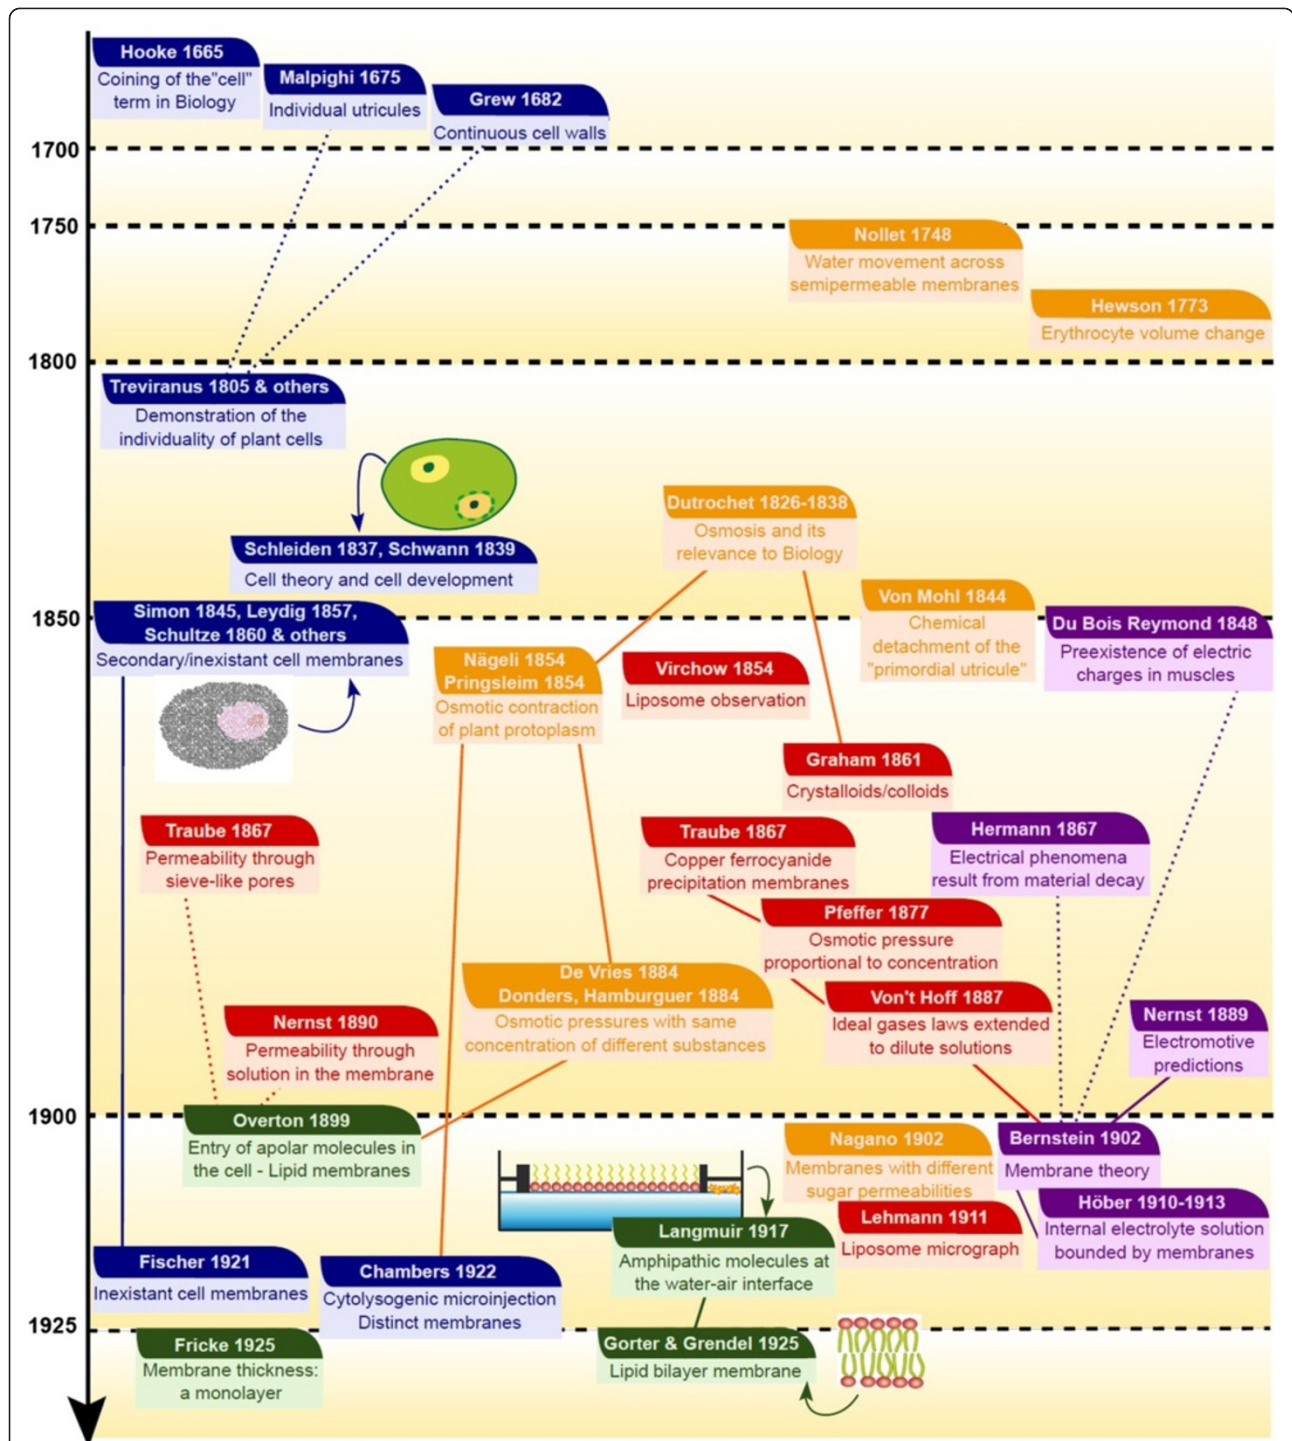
1700

1750

1800

1850

1900

1925

Hooke 1665
Coining of the"cell" term in Biology

Malpighi 1675
Individual utricules

Grew 1682
Continuous cell walls

Nollet 1748
Water movement across semipermeable membranes

Hewson 1773
Erythrocyte volume change

Treviranus 1805 & others
Demonstration of the individuality of plant cells

Dutrochet 1826-1838
Osmosis and its relevance to Biology

Schleiden 1837, Schwann 1839
Cell theory and cell development

Von Mohl 1844
Chemical detachment of the "primordial utricule"

Simon 1845, Leydig 1857, Schultze 1860 & others
Secondary/inexistant cell membranes

Du Bois Reymond 1848
Preexistence of electric charges in muscles

Nägeli 1854
Pringsleim 1854
Osmotic contraction of plant protoplasm

Virchow 1854
Liposome observation

Graham 1861
Crystalloids/colloids

Traube 1867
Permeability through sieve-like pores

Traube 1867
Copper ferrocyanide precipitation membranes

Hermann 1867
Electrical phenomena result from material decay

Pfeffer 1877
Osmotic pressure proportional to concentration

De Vries 1884
Donders, Hamburguer 1884
Osmotic pressures with same concentration of different substances

Von't Hoff 1887
Ideal gases laws extended to dilute solutions

Nernst 1889
Electromotive predictions

Nernst 1890
Permeability through solution in the membrane

Overton 1899
Entry of apolar molecules in the cell - Lipid membranes

Nagano 1902
Membranes with different sugar permeabilities

Bernstein 1902
Membrane theory

Höber 1910-1913
Internal electrolyte solution bounded by membranes

Lehmann 1911
Liposome micrograph

Langmuir 1917
Amphipathic molecules at the water-air interface

Fischer 1921
Inexistant cell membranes

Chambers 1922
Cytolysogenic microinjection
Distinct membranes

Fricke 1925
Membrane thickness: a monolayer

Gorter & Grendel 1925
Lipid bilayer membrane